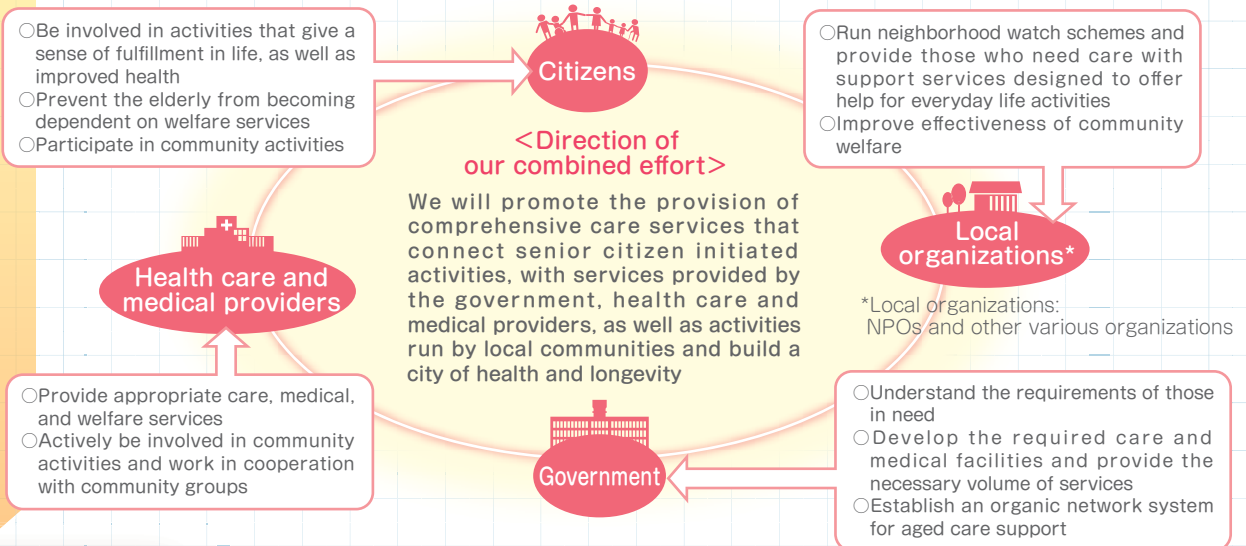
○Be involved in activities that give a sense of fulfillment in life, as well as improved health
○Prevent the elderly from becoming dependent on welfare services
○Participate in community activities

Citizens

○Run neighborhood watch schemes and provide those who need care with support services designed to offer help for everyday life activities
○Improve effectiveness of community welfare

<Direction of our combined effort>

We will promote the provision of comprehensive care services that connect senior citizen initiated activities, with services provided by the government, health care and medical providers, as well as activities run by local communities and build a city of health and longevity

Local organizations*

*Local organizations: NPOs and other various organizations

Health care and medical providers

○Provide appropriate care, medical, and welfare services
○Actively be involved in community activities and work in cooperation with community groups

Government

○Understand the requirements of those in need
○Develop the required care and medical facilities and provide the necessary volume of services
○Establish an organic network system for aged care support